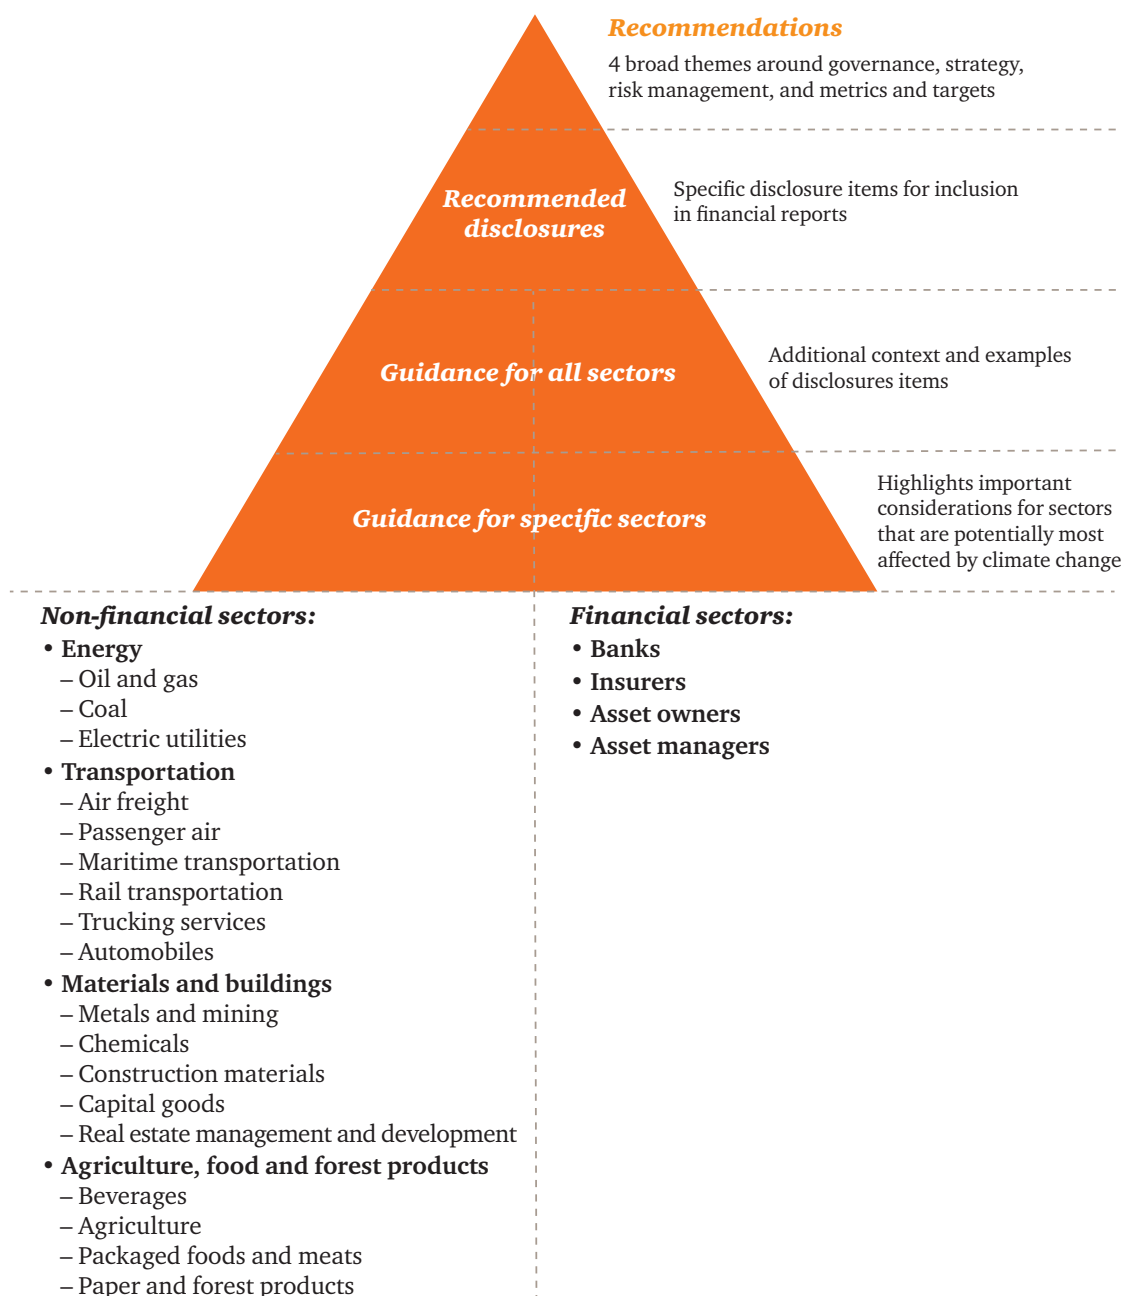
Recommendations

4 broad themes around governance, strategy, risk management, and metrics and targets

Recommended disclosures

Specific disclosure items for inclusion in financial reports

Guidance for all sectors

Additional context and examples of disclosures items

Guidance for specific sectors

Highlights important considerations for sectors that are potentially most affected by climate change

Non-financial sectors:
• Energy
– Oil and gas
– Coal
– Electric utilities
• Transportation
– Air freight
– Passenger air
– Maritime transportation
– Rail transportation
– Trucking services
– Automobiles
• Materials and buildings
– Metals and mining
– Chemicals
– Construction materials
– Capital goods
– Real estate management and development
• Agriculture, food and forest products
– Beverages
– Agriculture
– Packaged foods and meats
– Paper and forest products

Financial sectors:
• Banks
• Insurers
• Asset owners
• Asset managers